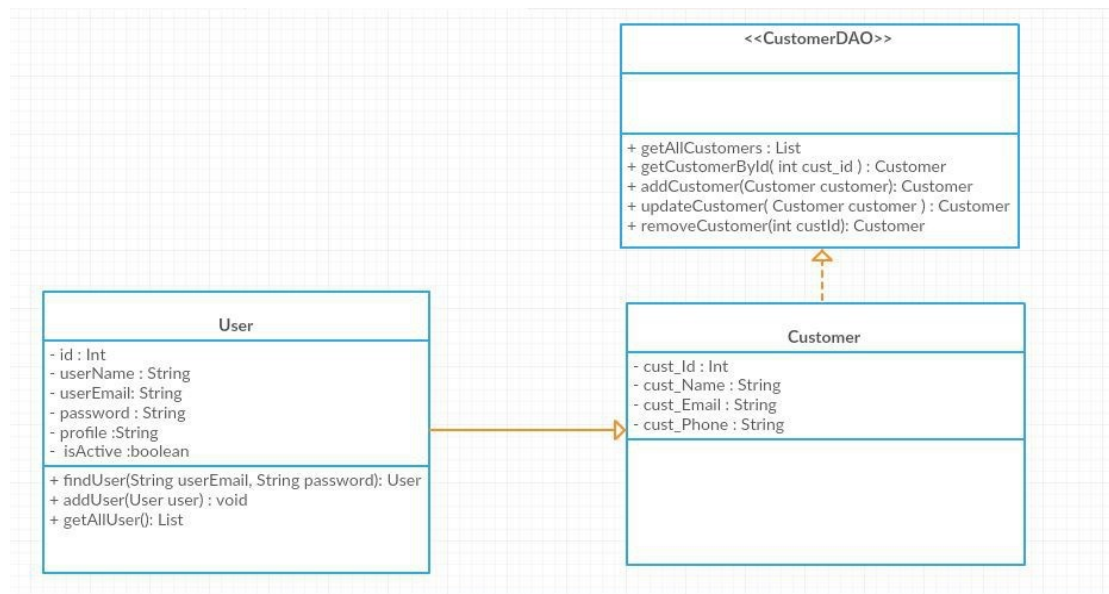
<<CustomerDAO>>

+ getAllCustomers : List
+ getCustomerById( int cust_id ) : Customer
+ addCustomer(Customer customer): Customer
+ updateCustomer( Customer customer ) : Customer
+ removeCustomer(int custId): Customer

User

- id : Int
- userName : String
- userEmail: String
- password : String
- profile :String
- isActive :boolean

+ findUser(String userEmail, String password): User
+ addUser(User user) : void
+ getAllUser(): List

Customer

- cust_Id : Int
- cust_Name : String
- cust_Email : String
- cust_Phone : String